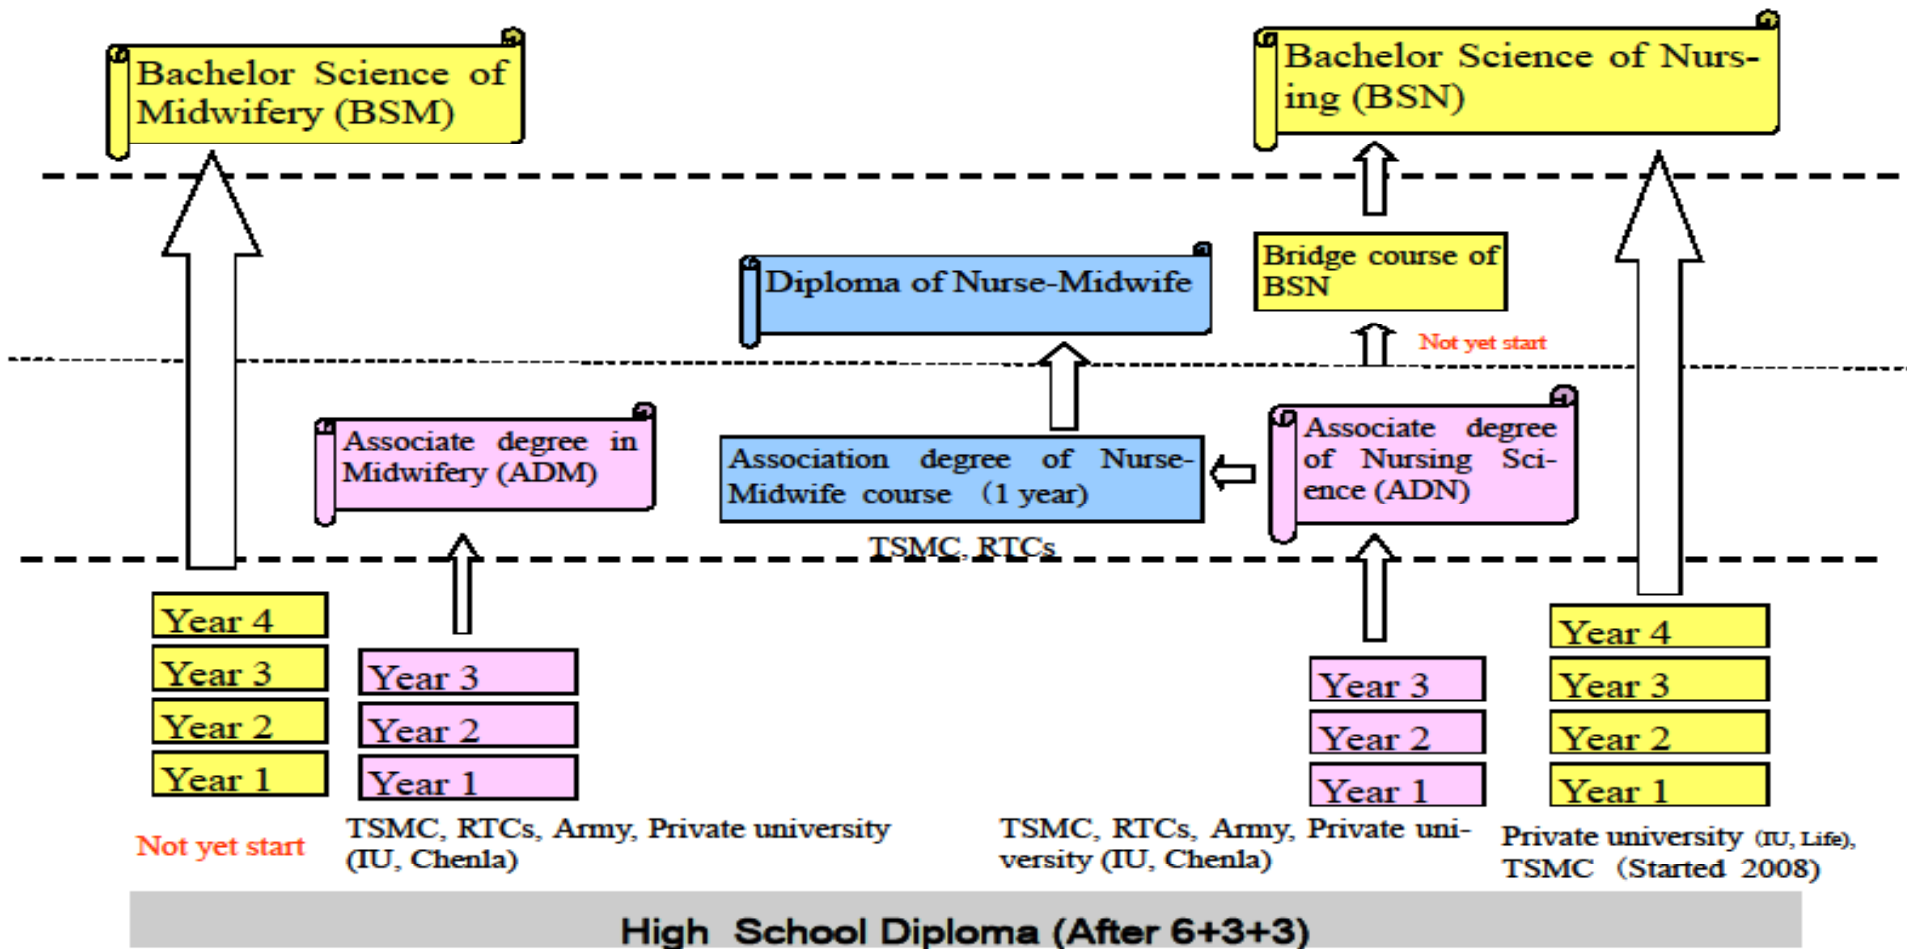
Bachelor Science of Midwifery (BSM)

Bachelor Science of Nursing (BSN)

Bridge course of BSN

Not yet start

Diploma of Nurse-Midwife

Associate degree in Midwifery (ADM)

Association degree of Nurse-Midwife course (1 year)

TSMC, RTCs

Associate degree of Nursing Science (ADN)

Year 4
Year 3
Year 2
Year 1

Not yet start

Year 3
Year 2
Year 1

TSMC, RTCs, Army, Private university (IU, Chenla)

Year 3
Year 2
Year 1

TSMC, RTCs, Army, Private university (IU, Chenla)

Year 4
Year 3
Year 2
Year 1

Private university (IU, Life), TSMC (Started 2008)

High School Diploma (After 6+3+3)